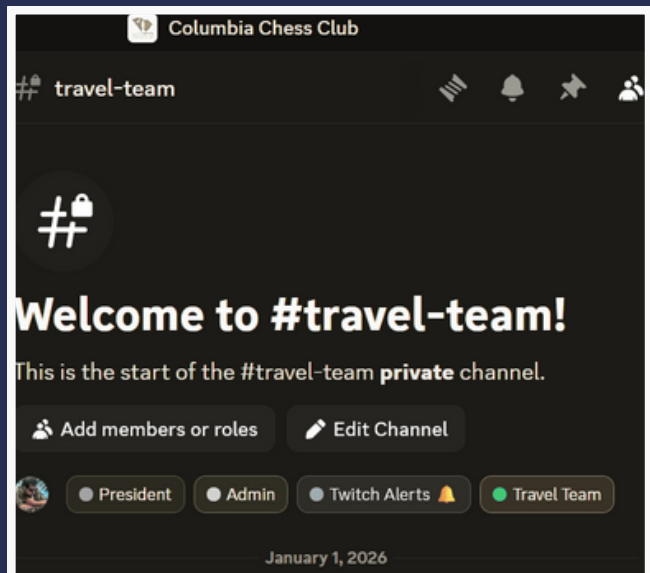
Columbia Chess Club

travel-team

Welcome to #travel-team!

This is the start of the #travel-team **private** channel.

Add members or roles

Edit Channel

President

Admin

Twitch Alerts

Travel Team

January 1, 2026